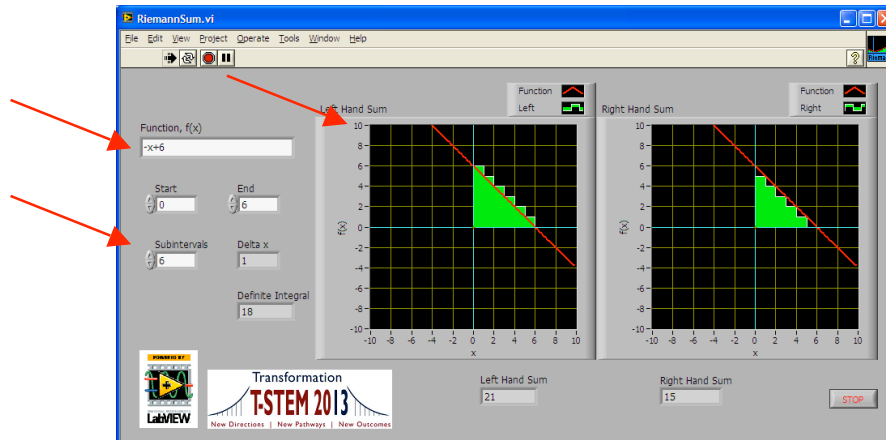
RiemannSum.vi

File Edit View Project Operate Tools Window Help

Function, f(x)
-x+6

Start
0

End
6

Subintervals
6

Delta x
1

Definite Integral
18

Left Hand Sum

Function
Left

10
8
6
4
2
0
-2
-4
-6
-8
-10
f(x)
-10 -8 -6 -4 -2 0 2 4 6 8 10
x

Right Hand Sum

Function
Right

10
8
6
4
2
0
-2
-4
-6
-8
-10
f(x)
-10 -8 -6 -4 -2 0 2 4 6 8 10
x

POWERED BY
LabVIEW

Transformation
T-STEM 2013
New Directions | New Pathways | New Outcomes

Left Hand Sum
21

Right Hand Sum
15

STOP